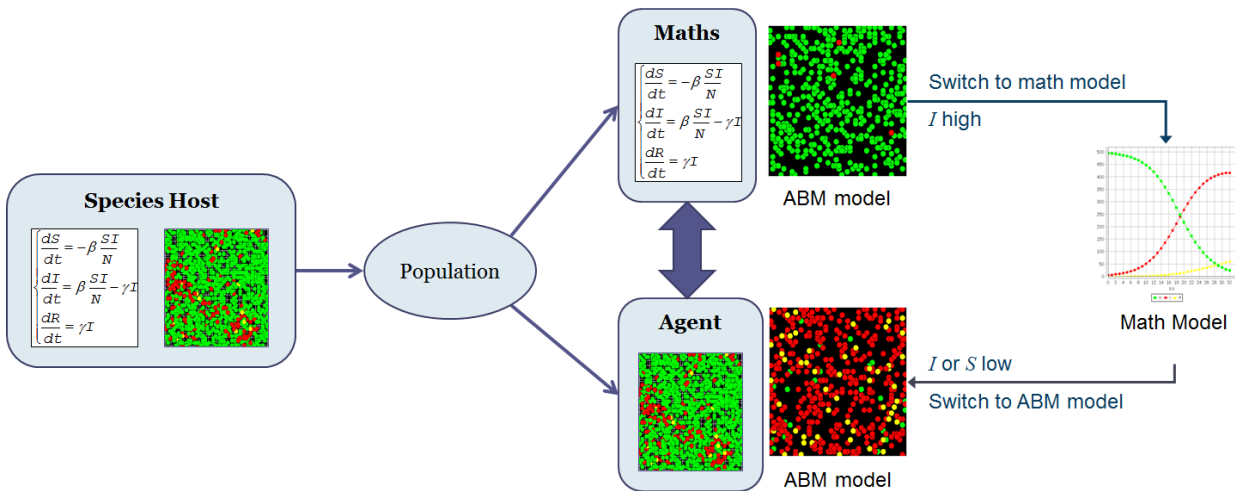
Species Host

$\begin{cases} \frac{dS}{dt} = -\beta \frac{SI}{N} \\ \frac{dI}{dt} = \beta \frac{SI}{N} - \gamma I \\ \frac{dR}{dt} = \gamma I \end{cases}$

Population

Maths

$\begin{cases} \frac{dS}{dt} = -\beta \frac{SI}{N} \\ \frac{dI}{dt} = \beta \frac{SI}{N} - \gamma I \\ \frac{dR}{dt} = \gamma I \end{cases}$

ABM model

Switch to math model

$I$ high

Math Model

Agent

ABM model

$I$ or $S$ low

Switch to ABM model